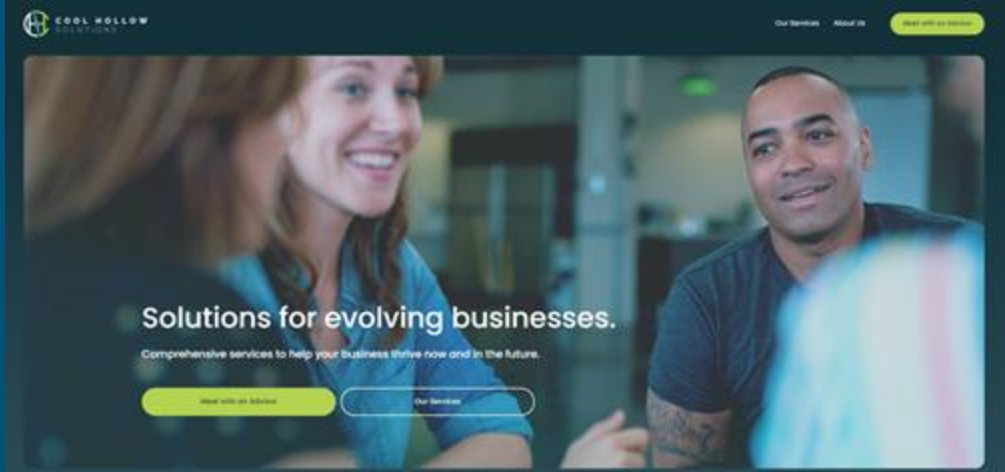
COOL HOLLOW SOLUTIONS

Our Services About Us Meet with an Advisor

Solutions for evolving businesses.

Comprehensive services to help your business thrive now and in the future.

Meet with an Advisor

Our Services